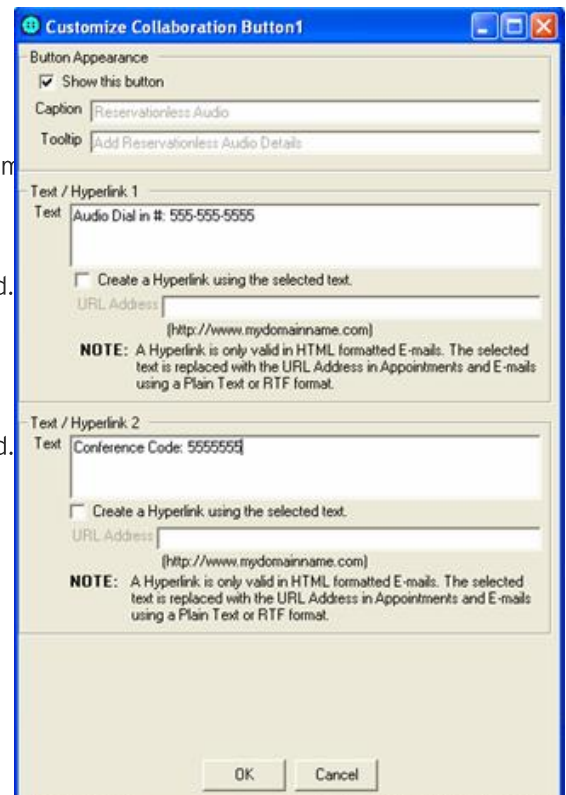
Customize Collaboration Button1

Button Appearance

Show this button

Caption Reservationless Audio

Tooltip Add Reservationless Audio Details

m

Text / Hyperlink 1

Text Audio Dial in #: 555-555-5555

d.

Create a Hyperlink using the selected text.

URL Address

(http://www.mydomainname.com)

NOTE: A Hyperlink is only valid in HTML formatted E-mails. The selected text is replaced with the URL Address in Appointments and E-mails using a Plain Text or RTF format.

Text / Hyperlink 2

d.

Text Conference Code: 5555555

Create a Hyperlink using the selected text.

URL Address

(http://www.mydomainname.com)

NOTE: A Hyperlink is only valid in HTML formatted E-mails. The selected text is replaced with the URL Address in Appointments and E-mails using a Plain Text or RTF format.

OK Cancel